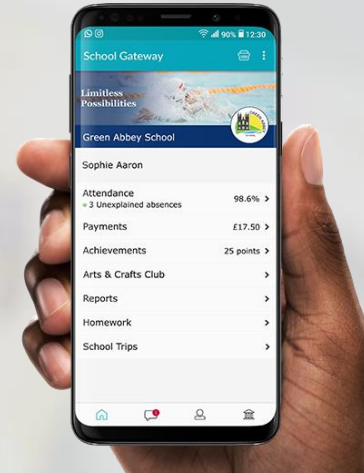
90% 12:30

School Gateway

Limitless Possibilities

Green Abbey School

Sophie Aaron

Attendance
3 Unexplained absences
98.6%

Payments £17.50

Achievements 25 points

Arts & Crafts Club

Reports

Homework

School Trips